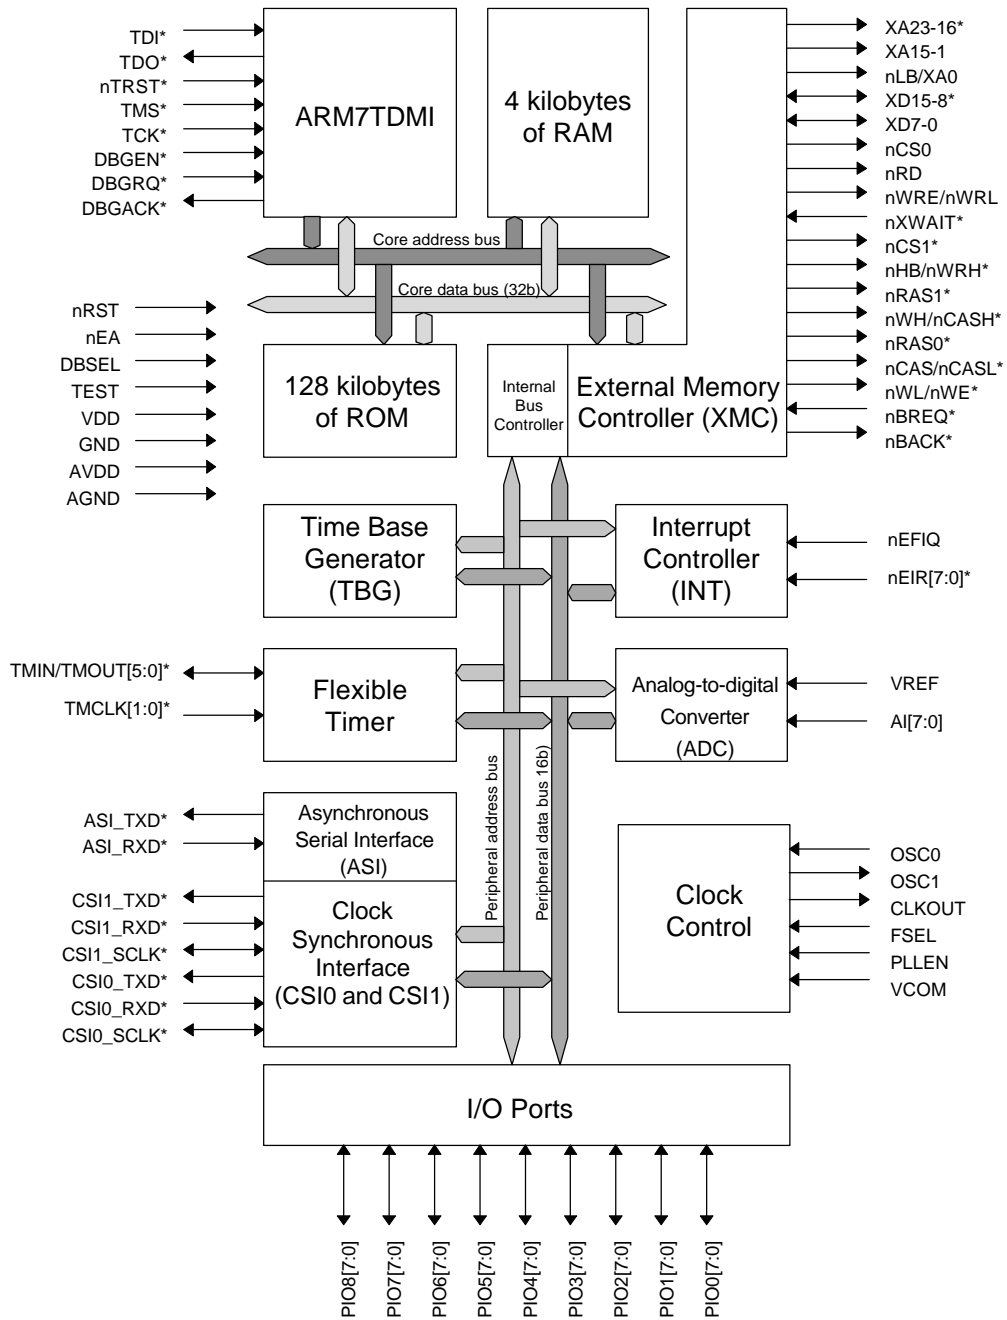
TDI*
TDO*
nTRST*
TMS*
TCK*
DBGEN*
DBGRQ*
DBGACK*

ARM7TDMI

4 kilobytes of RAM

XA23-16*
XA15-1
nLB/XA0
XD15-8*
XD7-0
nCS0
nRD
nWRE/nWRL
nXWAIT*
nCS1*
nHB/nWRH*
nRAS1*
nWH/nCASH*
nRAS0*
nCAS/nCASL*
nWL/nWE*
nBREQ*
nBACK*

Core address bus
Core data bus (32b)

nRST
nEA
DBSEL
TEST
VDD
GND
AVDD
AGND

128 kilobytes of ROM

Internal Bus Controller

External Memory Controller (XMC)

Time Base Generator (TBG)

Interrupt Controller (INT)

nEFIQ
nEIR[7:0]*

TMIN/TMOUT[5:0]*
TMCLK[1:0]*

Flexible Timer

Analog-to-digital Converter (ADC)

VREF
AI[7:0]

Peripheral address bus
Peripheral data bus 16b

ASI_TXD*
ASI_RXD*

Asynchronous Serial Interface (ASI)

CSI1_TXD*
CSI1_RXD*
CSI1_SCLK*
CSI0_TXD*
CSI0_RXD*
CSI0_SCLK*

Clock Synchronous Interface (CSI0 and CSI1)

Clock Control

OSC0
OSC1
CLKOUT
FSEL
PLLEN
VCOM

I/O Ports

PIO8[7:0]
PIO7[7:0]
PIO6[7:0]
PIO5[7:0]
PIO4[7:0]
PIO3[7:0]
PIO2[7:0]
PIO1[7:0]
PIO0[7:0]